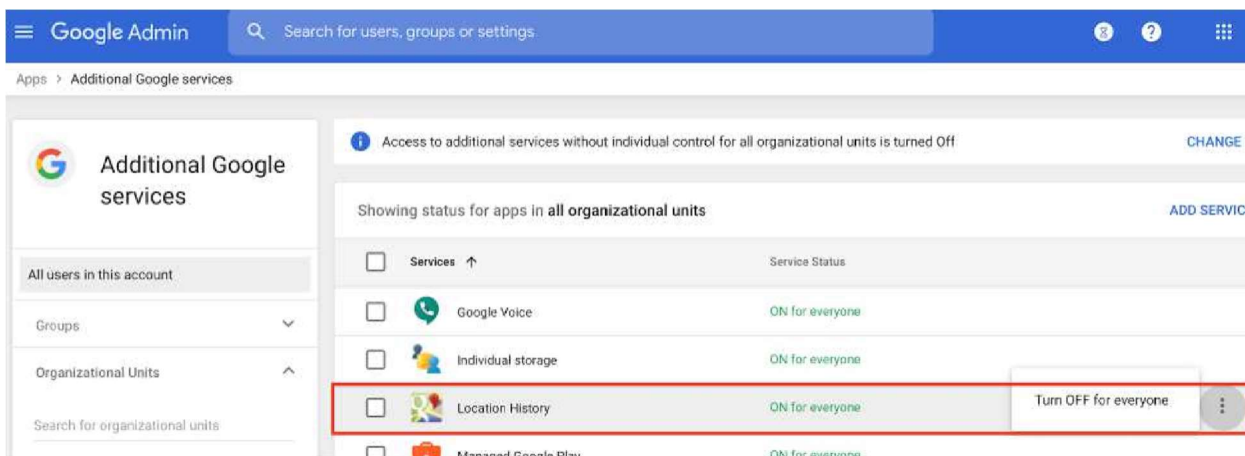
Google Admin

Search for users, groups or settings

8

Apps > Additional Google services

Additional Google services

All users in this account

Groups

Organizational Units

Search for organizational units

Access to additional services without individual control for all organizational units is turned Off

CHANGE

Showing status for apps in **all organizational units**

ADD SERVIC

| Services ↑ | Service Status |
|---|---|
| Google Voice | ON for everyone |
| Individual storage | ON for everyone |
| Location History | ON for everyone |
| Managed Google Play | ON for everyone |

Turn OFF for everyone